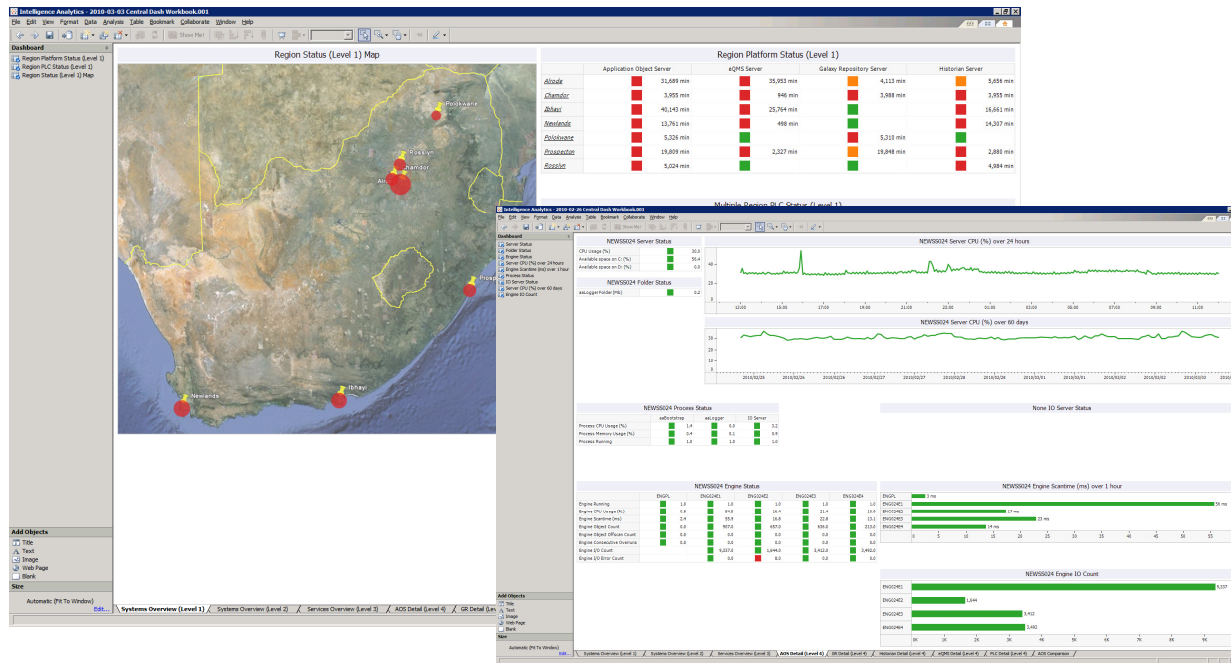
Intelligence Analytics - 2010-03-03 Central Dash Workbook.001

File Edit View Format Data Analysis Table Bookmark Collaborate Window Help

Show Me!

Dashboard

Region Platform Status (Level 1)
Region PLC Status (Level 1)
Region Status (Level 1) Map

Region Status (Level 1) Map

Polokwane
Rosslyn
Chamdor
Al
Prosp
Newlands
Ibhayi

Region Platform Status (Level 1)

| | Application Object Server | | eQMS Server | | Galaxy Repository Server | | Historian Server | |
|---|---|---|---|---|---|---|---|---|
| Alrode | | 31,689 min | | 35,953 min | | 4,113 min | | 5,656 min |
| Chamdor | | 3,955 min | | 946 min | | 3,988 min | | 3,955 min |
| Ibhayi | | 40,143 min | | 25,764 min | | | | 16,661 min |
| Newlands | | 13,761 min | | 498 min | | | | 14,307 min |
| Polokwane | | 5,326 min | | | | 5,310 min | | |
| Prospecton | | 19,809 min | | 2,327 min | | 19,848 min | | 2,880 min |
| Rosslyn | | 5,024 min | | | | | | 4,984 min |

Multiple Region PLC Status (Level 1)

Add Objects
Title
Text
Image
Web Page
Blank

Size
Automatic (Fit To Window)
Edit...

Systems Overview (Level 1) | Systems Overview (Level 2) | Services Overview (Level 3) | AOS Detail (Level 4) | GR Detail (Lev

Intelligence Analytics - 2010-02-26 Central Dash Workbook.001

File Edit View Format Data Analysis Table Bookmark Collaborate Window Help

Dashboard
Server Status
Folder Status
Engine Status
Server CPU (%) over 24 hours
Engine Scantime (ms) over 1 hour
Process Status
IO Server Status
Server CPU (%) over 60 days
Engine IO Count

NEWS5024 Server Status

| CPU Usage (%) | | 30.0 |
|---|---|---|
| Available space on C: (%) | | 56.4 |
| Available space on D: (%) | | 0.0 |

NEWS5024 Folder Status

| aaLogger Folder (Mb) | | 0.2 |
|---|---|---|

NEWS5024 Server CPU (%) over 24 hours

40
20
0
12:00 15:00 17:00 19:00 21:00 23:00 01:00 03:00 05:00 07:00 09:00 11:00

NEWS5024 Server CPU (%) over 60 days

30
20
10
2010/02/25 2010/02/26 2010/02/26 2010/02/26 2010/02/27 2010/02/27 2010/02/28 2010/02/28 2010/03/01 2010/03/01 2010/03/02 2010/03/02 2010/03/03 2010/03/03

NEWS5024 Process Status

| | aaBootstrap | | aaLogger | | IO Server | |
|---|---|---|---|---|---|---|
| Process CPU Usage (%) | | 1.4 | | 0.0 | | 3.2 |
| Process Memory Usage (%) | | 0.4 | | 0.1 | | 0.9 |
| Process Running | | 1.0 | | 1.0 | | 1.0 |

None IO Server Status

NEWS5024 Engine Status

| | ENGPL | | ENG024E1 | | ENG024E2 | | ENG024E3 | | ENG024E4 | |
|---|---|---|---|---|---|---|---|---|---|---|
| Engine Running | | 1.0 | | 1.0 | | 1.0 | | 1.0 | | 1.0 |
| Engine CPU Usage (%) | | 0.6 | | 64.8 | | 16.4 | | 21.4 | | 19.9 |
| Engine Scantime (ms) | | 2.4 | | 55.9 | | 16.8 | | 22.8 | | 13.1 |
| Engine Object Count | | 0.0 | | 907.0 | | 657.0 | | 656.0 | | 213.0 |
| Engine Object Offscan Count | | 0.0 | | 0.0 | | 0.0 | | 0.0 | | 0.0 |
| Engine Consecutive Overruns | | 0.0 | | 0.0 | | 0.0 | | 0.0 | | 0.0 |
| Engine I/O Count | | | | 9,337.0 | | 1,644.0 | | 3,412.0 | | 3,492.0 |
| Engine I/O Error Count | | | | 0.0 | | 8.0 | | 0.0 | | 0.0 |

NEWS5024 Engine Scantime (ms) over 1 hour

ENGPL 3 ms
ENG024E1 56 ms
ENG024E2 17 ms
ENG024E3 23 ms
ENG024E4 14 ms
0 5 10 15 20 25 30 35 40 45 50 55

NEWS5024 Engine IO Count

ENG024E1 9,337
ENG024E2 1,644
ENG024E3 3,412
ENG024E4 3,492
0K 1K 2K 3K 4K 5K 6K 7K 8K 9K

Add Objects
Title
Text
Image
Web Page
Blank

Size
Automatic (Fit To Window)
Edit...

Systems Overview (Level 1) | Systems Overview (Level 2) | Services Overview (Level 3) | AOS Detail (Level 4) | GR Detail (Level 4) | Historian Detail (Level 4) | eQMS Detail (Level 4) | PLC Detail (Level 4) | AOS Comparison